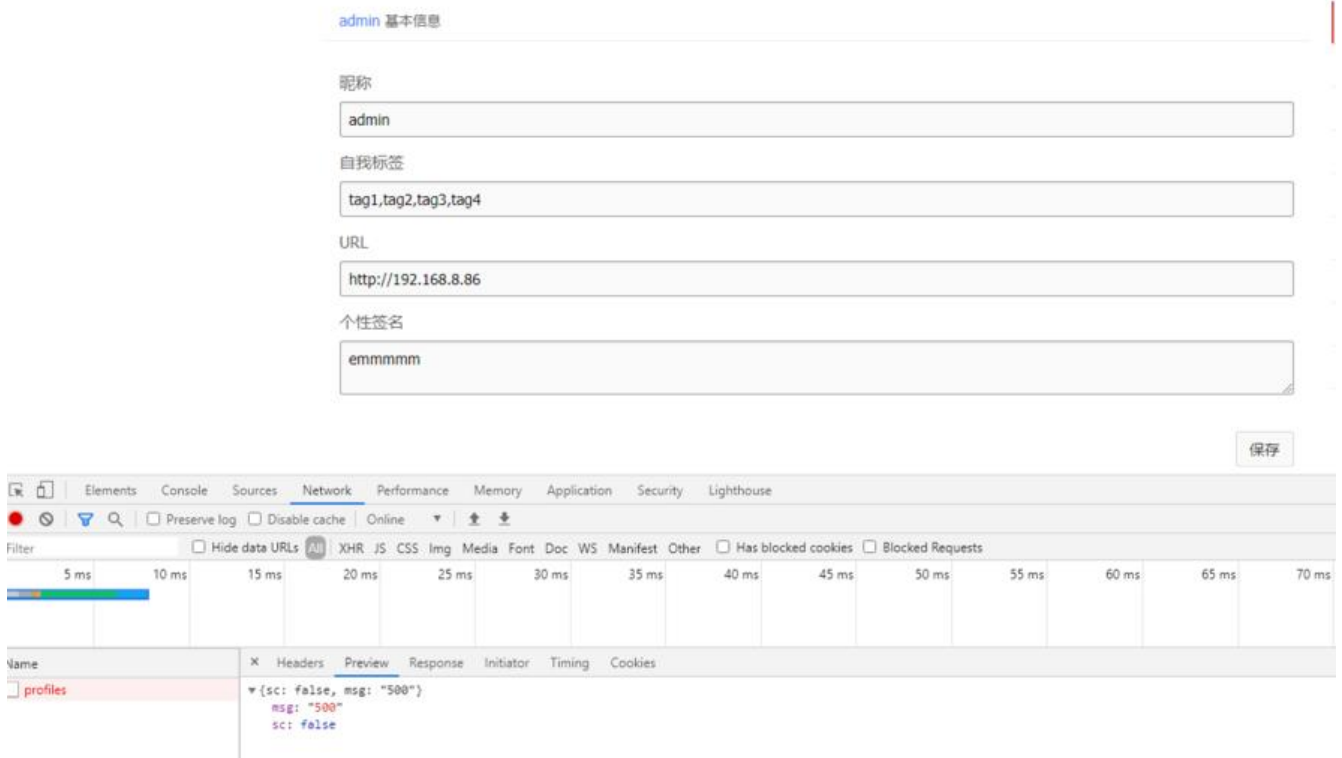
admin 基本信息

昵称

admin

自我标签

tag1,tag2,tag3,tag4

URL

http://192.168.8.86

个性签名

emmmmm

保存

Elements Console Sources Network Performance Memory Application Security Lighthouse

Preserve log Disable cache Online

Filter Hide data URLs All XHR JS CSS Img Media Font Doc WS Manifest Other Has blocked cookies Blocked Requests

5 ms 10 ms 15 ms 20 ms 25 ms 30 ms 35 ms 40 ms 45 ms 50 ms 55 ms 60 ms 65 ms 70 ms

Name

profiles

× Headers Preview Response Initiator Timing Cookies

▾{sc: false, msg: "500"}
msg: "500"
sc: false